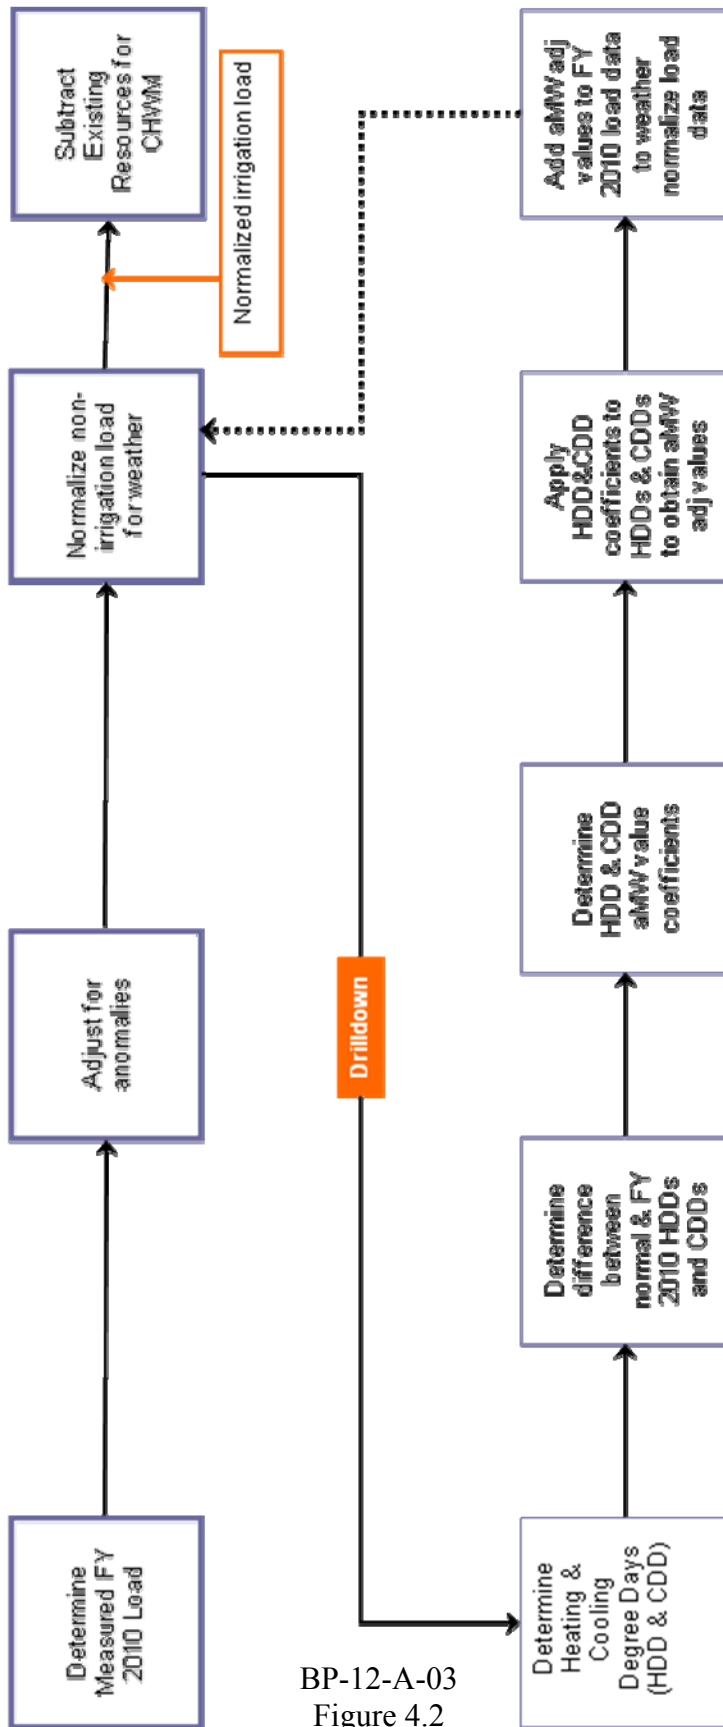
Determine Measured FY 2010 Load

Adjust for anomalies

Normalize non-irrigation load for weather

Normalized irrigation load

Subtract Existing Resources for CHWM

Drilldown

Determine Heating & Cooling Degree Days (HDD & CDD)

Determine difference between normal & FY 2010 HDDs and CDDs

Determine HDD & CDD aMW value coefficients

Apply HDD&CDD coefficients to HDDs & CDDs to obtain aMW adj values

Add aMW adj values to FY 2010 load data to weather normalize load data

BP-12-A-03
Figure 4.2